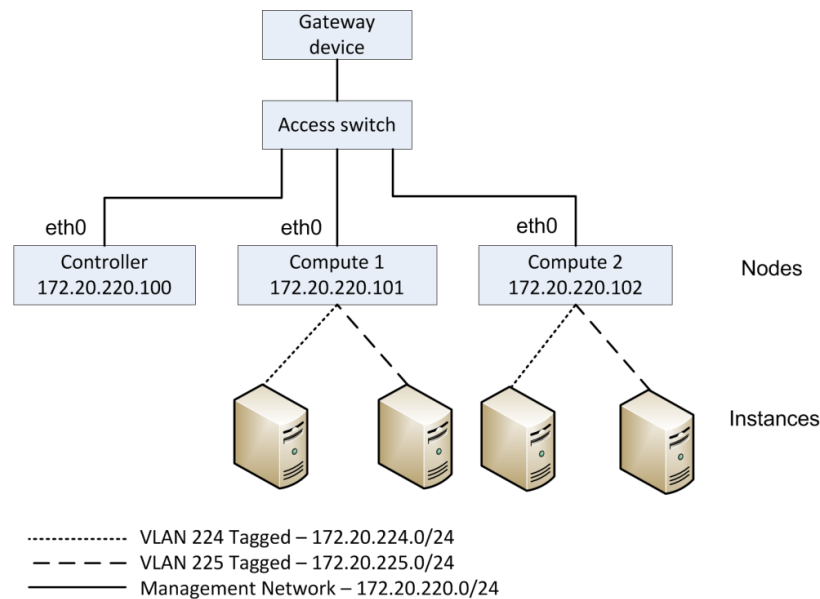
Gateway device

Access switch

eth0
Controller
172.20.220.100

eth0
Compute 1
172.20.220.101

eth0
Compute 2
172.20.220.102

Nodes

Instances

VLAN 224 Tagged – 172.20.224.0/24
VLAN 225 Tagged – 172.20.225.0/24
Management Network – 172.20.220.0/24